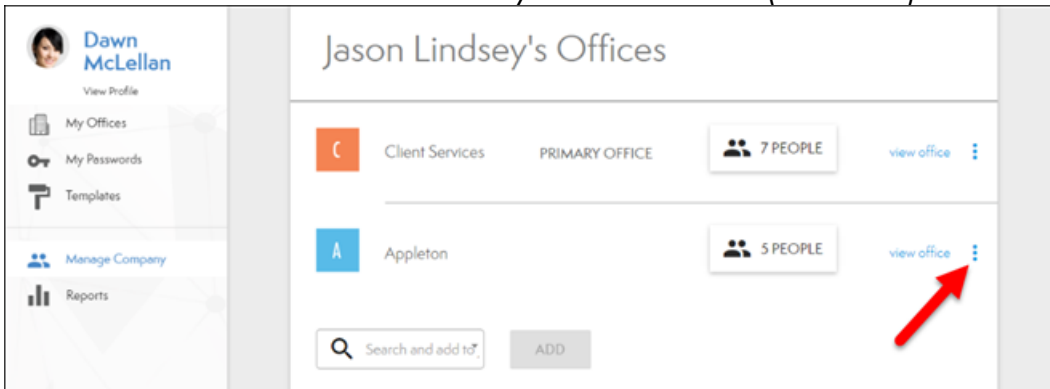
Dawn McLellan

View Profile

My Offices

My Passwords

Templates

Manage Company

Reports

Jason Lindsey's Offices

C Client Services PRIMARY OFFICE 7 PEOPLE view office

A Appleton 5 PEOPLE view office

Search and add to

ADD